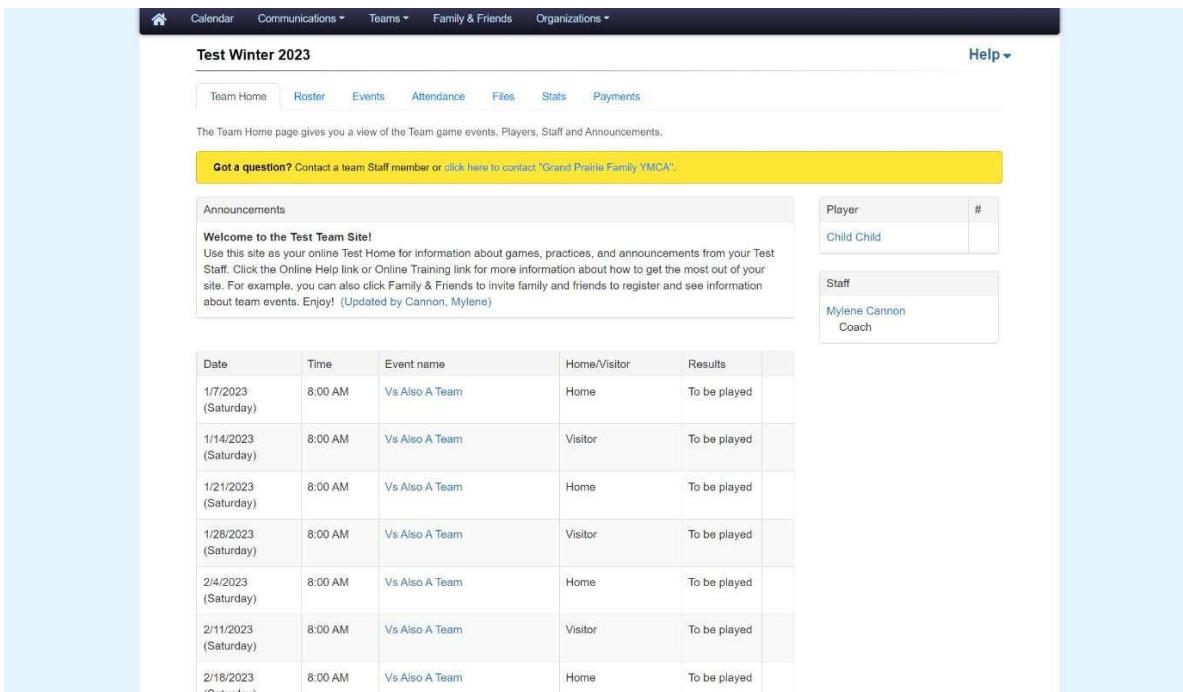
Calendar Communications ▾ Teams ▾ Family & Friends Organizations ▾

Test Winter 2023

Help ▾

Team Home Roster Events Attendance Files Stats Payments

The Team Home page gives you a view of the Team game events, Players, Staff and Announcements.

Got a question? Contact a team Staff member or click here to contact "Grand Prairie Family YMCA".

Announcements

Welcome to the Test Team Site!
Use this site as your online Test Home for information about games, practices, and announcements from your Test Staff. Click the Online Help link or Online Training link for more information about how to get the most out of your site. For example, you can also click Family & Friends to invite family and friends to register and see information about team events. Enjoy! (Updated by Cannon, Mylene)

| Player | # |
|---|---|
| Child Child | |

Staff

Mylene Cannon
Coach

| Date | Time | Event name | Home/Visitor | Results | |
|---|---|---|---|---|---|
| 1/7/2023 (Saturday) | 8:00 AM | Vs Also A Team | Home | To be played | |
| 1/14/2023 (Saturday) | 8:00 AM | Vs Also A Team | Visitor | To be played | |
| 1/21/2023 (Saturday) | 8:00 AM | Vs Also A Team | Home | To be played | |
| 1/28/2023 (Saturday) | 8:00 AM | Vs Also A Team | Visitor | To be played | |
| 2/4/2023 (Saturday) | 8:00 AM | Vs Also A Team | Home | To be played | |
| 2/11/2023 (Saturday) | 8:00 AM | Vs Also A Team | Visitor | To be played | |
| 2/18/2023 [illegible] | 8:00 AM | Vs Also A Team | Home | To be played | |